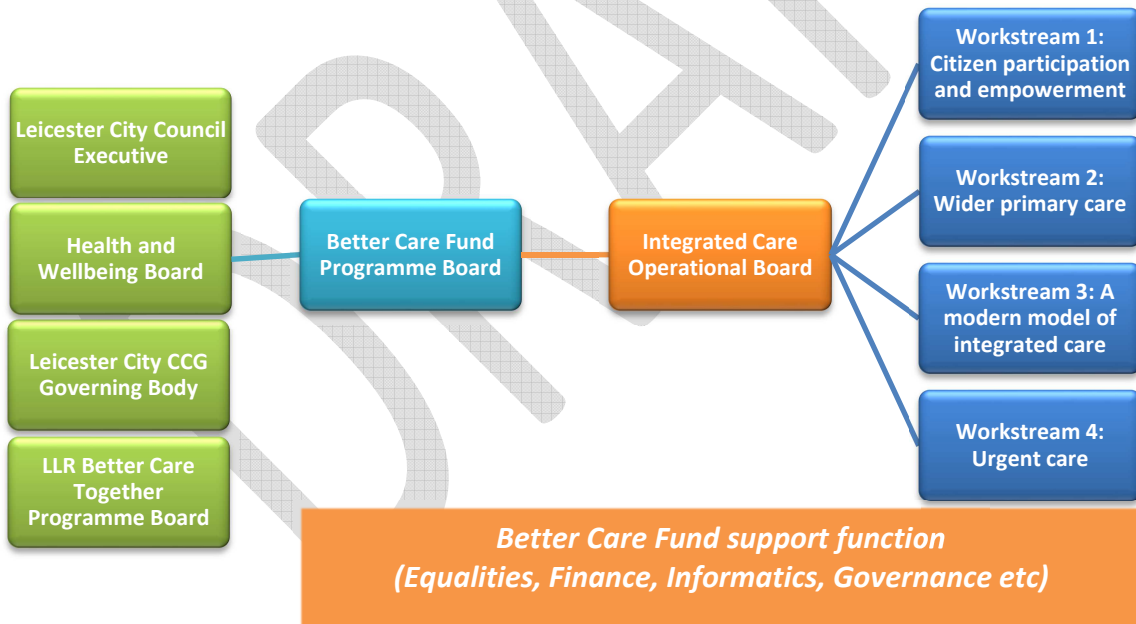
Leicester City Council Executive

Health and Wellbeing Board

Leicester City CCG Governing Body

LLR Better Care Together Programme Board

Better Care Fund Programme Board

Integrated Care Operational Board

Workstream 1: Citizen participation and empowerment

Workstream 2: Wider primary care

Workstream 3: A modern model of integrated care

Workstream 4: Urgent care

*Better Care Fund support function (Equalities, Finance, Informatics, Governance etc)*

DRAFT